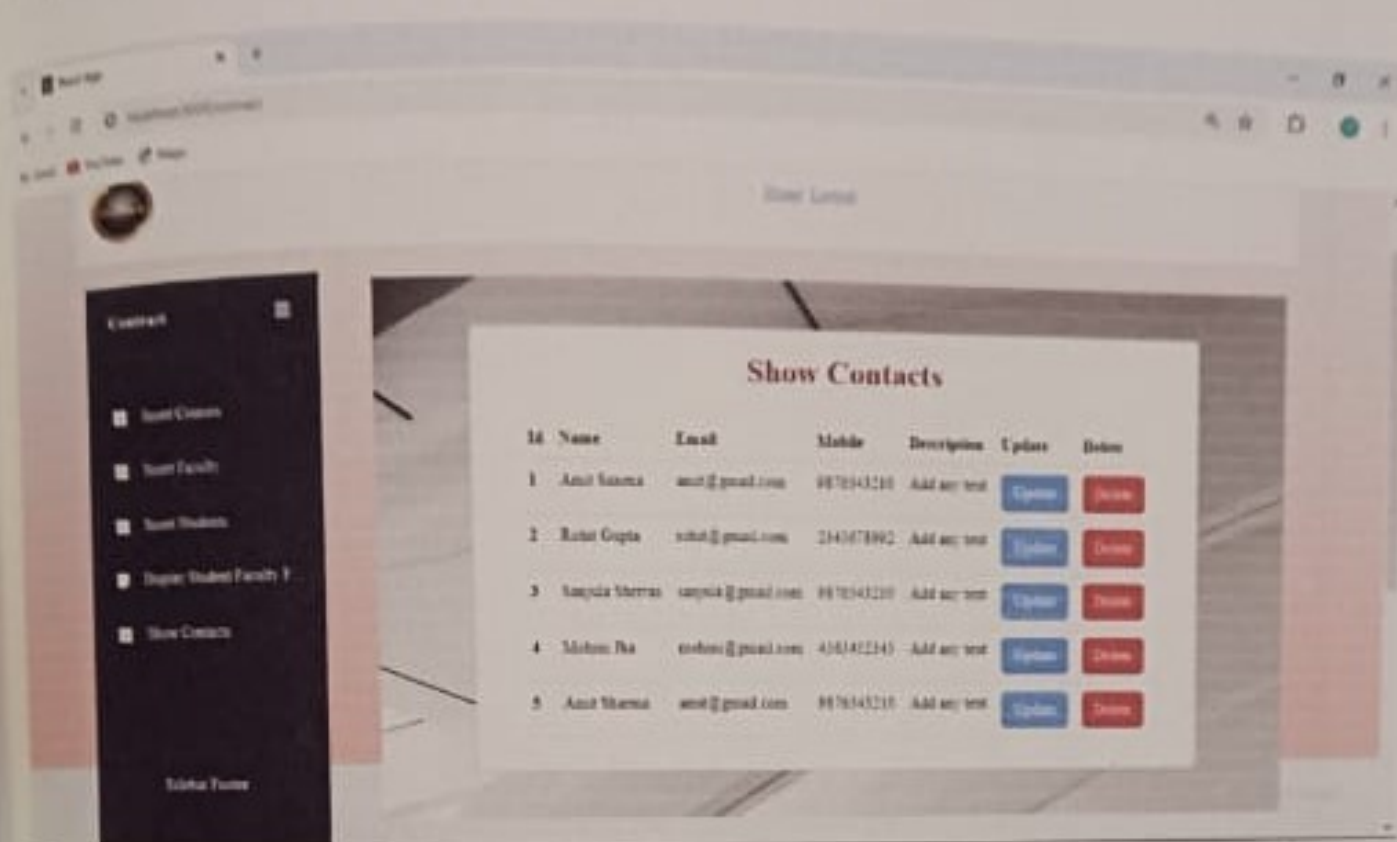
Contact

Insert Courses

Insert Faculty

Insert Students

Display Student Faculty

Show Contacts

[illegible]

Show Contacts

| Id | Name | Email | Mobile | Description | Update | Delete |
|---|---|---|---|---|---|---|
| 1 | Amit Sharma | amit@gmail.com | 9876543210 | Add any text | Update | Delete |
| 2 | Rohit Gupta | rohit@gmail.com | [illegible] | Add any text | Update | Delete |
| 3 | Sanjula Sharma | sanjula@gmail.com | 9876543210 | Add any text | Update | Delete |
| 4 | Mohini Jha | mohini@gmail.com | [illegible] | Add any text | Update | Delete |
| 5 | Amit Sharma | amit@gmail.com | 9876543210 | Add any text | Update | Delete |